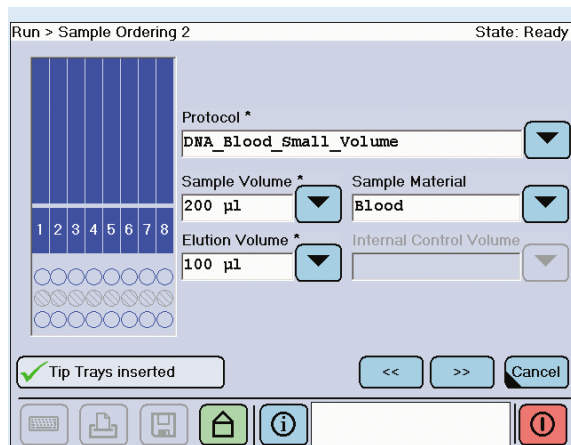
Run > Sample Ordering 2

State: Ready

1 2 3 4 5 6 7 8

Protocol *

DNA_Blood_Small_Volume

Sample Volume *

200 µl

Sample Material

Blood

Elution Volume *

100 µl

Internal Control Volume

Tip Trays inserted

<<

>>

Cancel